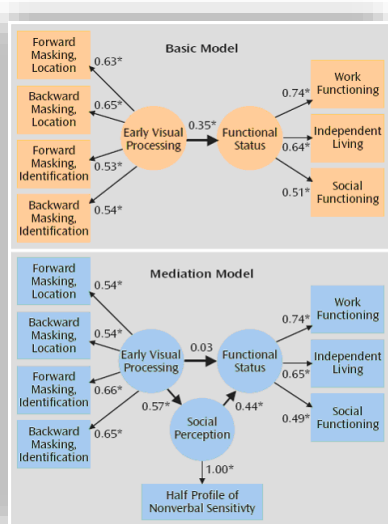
Basic Model

Forward Masking, Location
0.63*
Backward Masking, Location
0.65*
Forward Masking, Identification
0.53*
Backward Masking, Identification
0.54*
Early Visual Processing
0.35*
Functional Status
0.74*
0.64*
0.51*
Work Functioning
Independent Living
Social Functioning

Mediation Model

Forward Masking, Location
0.54*
Backward Masking, Location
0.54*
Forward Masking, Identification
0.66*
Backward Masking, Identification
0.65*
Early Visual Processing
0.03
Functional Status
0.57*
0.44*
Social Perception
1.00*
Half Profile of Nonverbal Sensitivty
0.74*
0.65*
0.49*
Work Functioning
Independent Living
Social Functioning